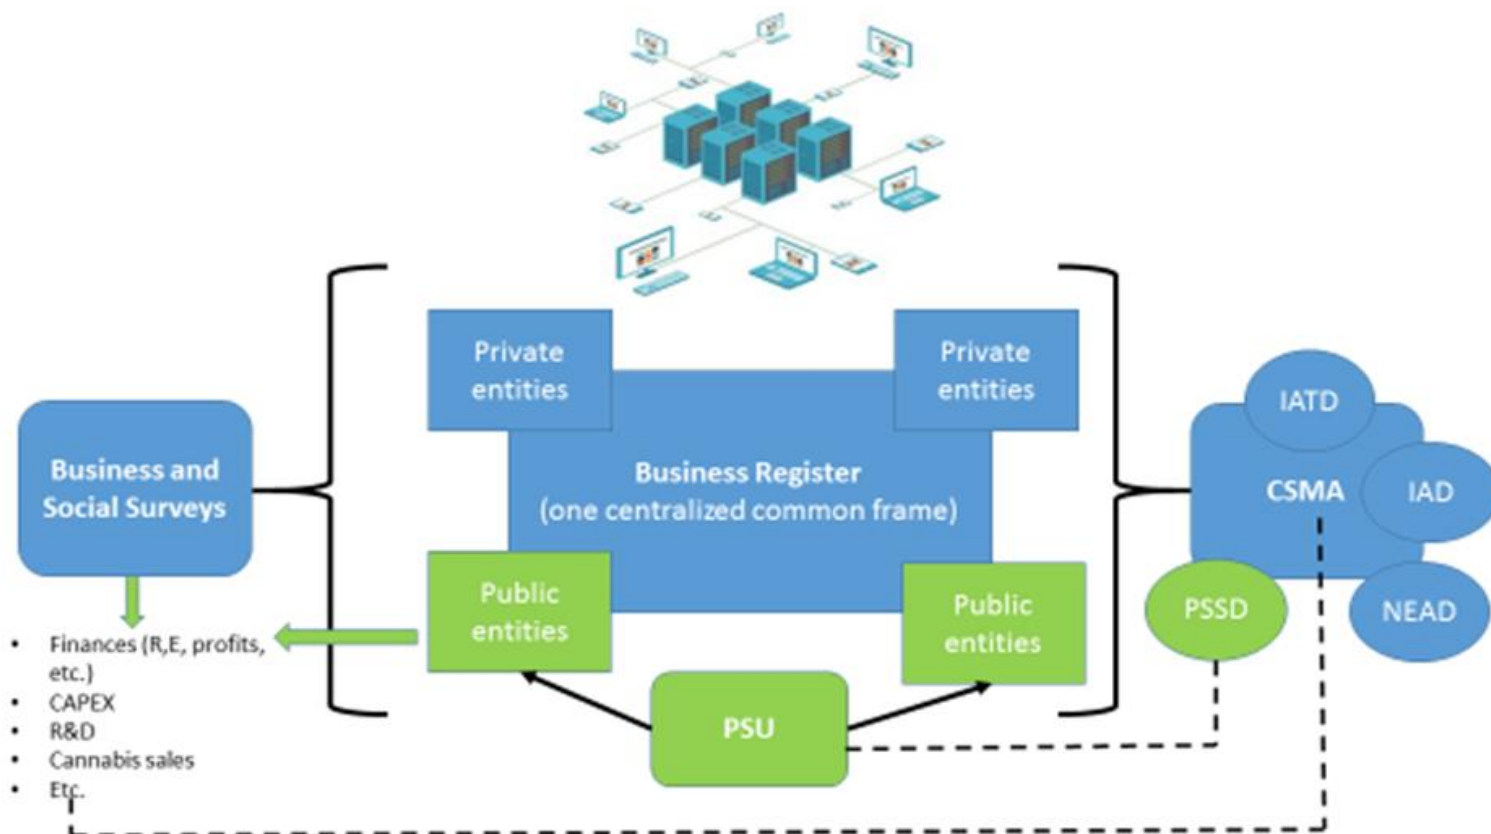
Private entities

Private entities

Business and Social Surveys

Business Register (one centralized common frame)

Public entities

Public entities

PSU

IATD

CSMA

IAD

PSSD

NEAD

- Finances (R,E, profits, etc.)
- CAPEX
- R&D
- Cannabis sales
- Etc.